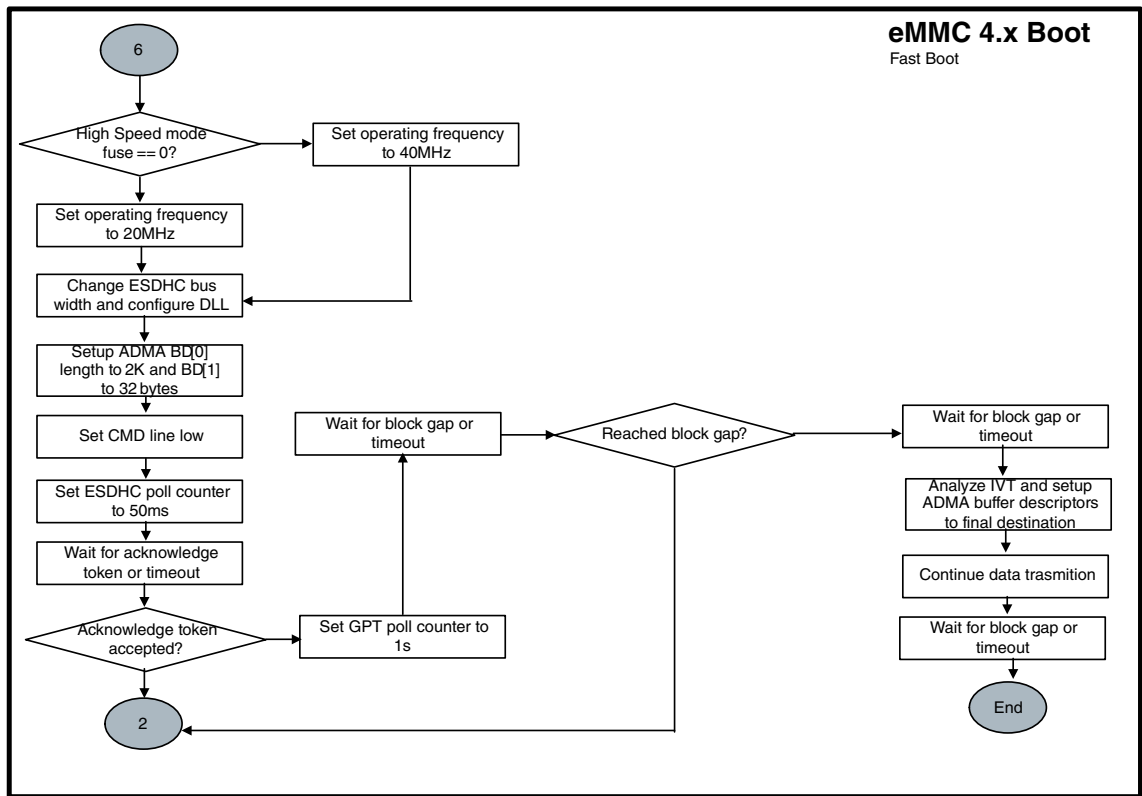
eMMC 4.x Boot
Fast Boot

6

High Speed mode fuse == 0?

Set operating frequency to 40MHz

Set operating frequency to 20MHz

Change ESDHC bus width and configure DLL

Setup ADMA BD[0] length to 2K and BD[1] to 32 bytes

Set CMD line low

Set ESDHC poll counter to 50ms

Wait for acknowledge token or timeout

Acknowledge token accepted?

Set GPT poll counter to 1s

2

Wait for block gap or timeout

Reached block gap?

Wait for block gap or timeout

Analyze IVT and setup ADMA buffer descriptors to final destination

Continue data trasmition

Wait for block gap or timeout

End